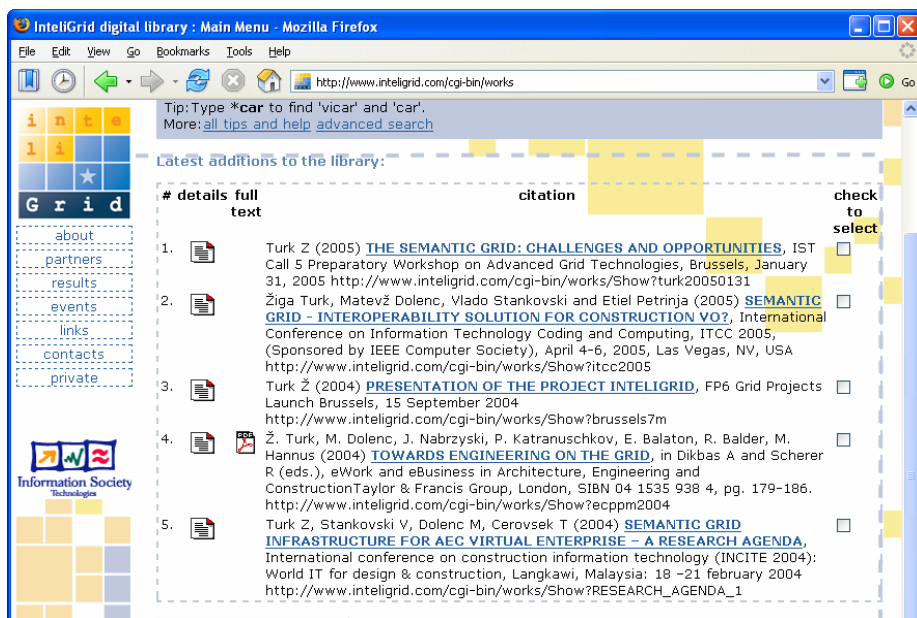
InteliGrid digital library : Main Menu - Mozilla Firefox

File Edit View Go Bookmarks Tools Help

http://www.inteligrid.com/cgi-bin/works

Go

i n t e
l i
G r i d

about
partners
results
events
links
contacts
private

Information Society Technologies

Tip: Type *car to find 'vicar' and 'car'.
More: all tips and help advanced search

Latest additions to the library:

| # | details | full text | citation | check to select |
|---|---|---|---|---|
| 1. | | | Turk Z (2005) THE SEMANTIC GRID: CHALLENGES AND OPPORTUNITIES, IST Call 5 Preparatory Workshop on Advanced Grid Technologies, Brussels, January 31, 2005 http://www.inteligrid.com/cgi-bin/works/Show?turk20050131 | |
| 2. | | | Žiga Turk, Matevž Dolenc, Vlado Stankovski and Etiel Petrinja (2005) SEMANTIC GRID - INTEROPERABILITY SOLUTION FOR CONSTRUCTION VO?, International Conference on Information Technology Coding and Computing, ITCC 2005, (Sponsored by IEEE Computer Society), April 4-6, 2005, Las Vegas, NV, USA http://www.inteligrid.com/cgi-bin/works/Show?itcc2005 | |
| 3. | | | Turk Ž (2004) PRESENTATION OF THE PROJECT INTELIGRID, FP6 Grid Projects Launch Brussels, 15 September 2004 http://www.inteligrid.com/cgi-bin/works/Show?brussels7m | |
| 4. | | | Ž. Turk, M. Dolenc, J. Nabrzyski, P. Katranuschkov, E. Balaton, R. Balder, M. Hannus (2004) TOWARDS ENGINEERING ON THE GRID, in Dikbas A and Scherer R (eds.), eWork and eBusiness in Architecture, Engineering and ConstructionTaylor & Francis Group, London, SIBN 04 1535 938 4, pg. 179-186. http://www.inteligrid.com/cgi-bin/works/Show?ecppm2004 | |
| 5. | | | Turk Z, Stankovski V, Dolenc M, Cerovsek T (2004) SEMANTIC GRID INFRASTRUCTURE FOR AEC VIRTUAL ENTERPRISE – A RESEARCH AGENDA, International conference on construction information technology (INCITE 2004): World IT for design & construction, Langkawi, Malaysia: 18 –21 february 2004 http://www.inteligrid.com/cgi-bin/works/Show?RESEARCH_AGENDA_1 | |